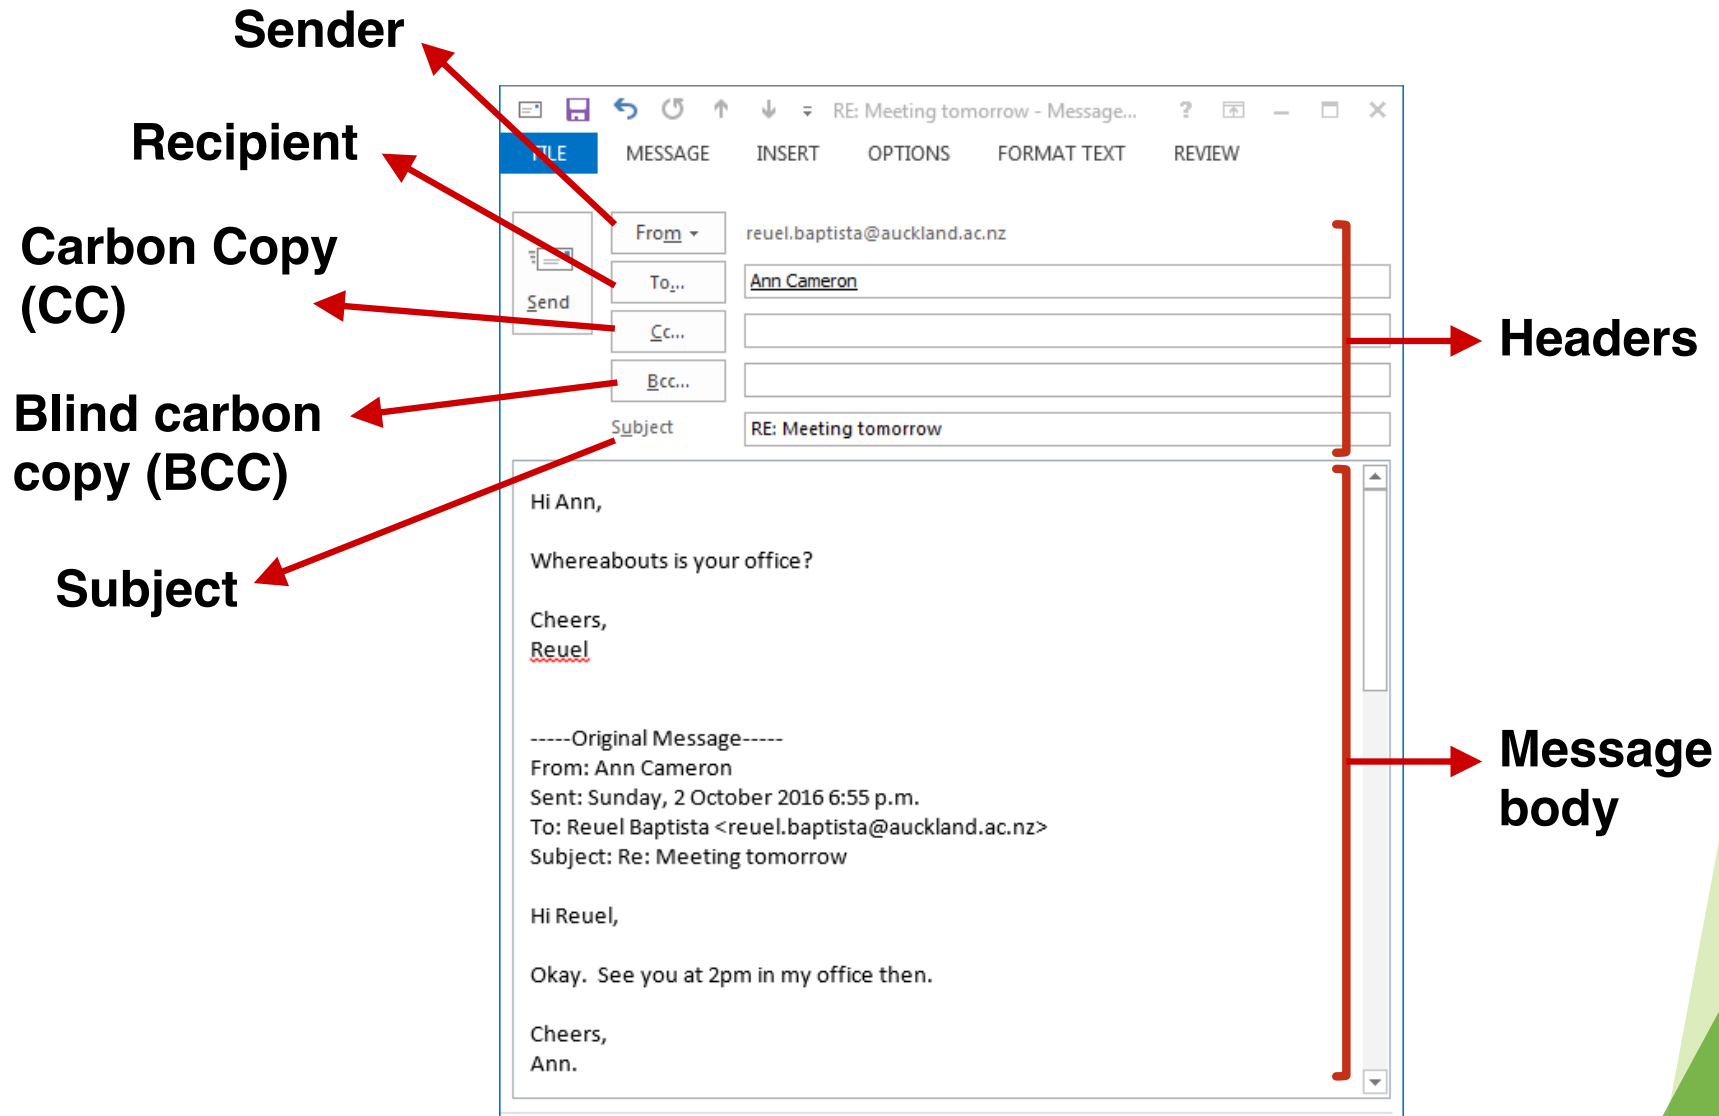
Sender

Recipient

Carbon Copy (CC)

Blind carbon copy (BCC)

Subject

RE: Meeting tomorrow - Message... ?

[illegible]LE MESSAGE INSERT OPTIONS FORMAT TEXT REVIEW

Send

From

reuel.baptista@auckland.ac.nz

To...

Ann Cameron

Cc...

Bcc...

Subject

RE: Meeting tomorrow

Headers

Hi Ann,

Whereabouts is your office?

Cheers,
Reuel

-----Original Message-----
From: Ann Cameron
Sent: Sunday, 2 October 2016 6:55 p.m.
To: Reuel Baptista <reuel.baptista@auckland.ac.nz>
Subject: Re: Meeting tomorrow

Hi Reuel,

Okay. See you at 2pm in my office then.

Cheers,
Ann.

Message body